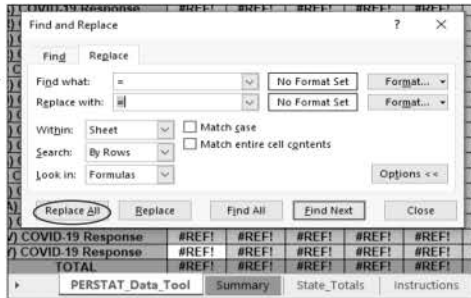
COVID-19 Response #REF! #REF! #REF! #REF! #REF!

Find and Replace ? ×

Find Replace

Find what: = No Format Set Format...

Replace with: # No Format Set Format...

Within: Sheet Match case

Search: By Rows Match entire cell contents

Look in: Formulas Options <<

Replace All Replace Find All Find Next Close

| COVID-19 Response | #REF! | #REF! | #REF! | #REF! | #REF! |
|---|---|---|---|---|---|
| COVID-19 Response | #REF! | #REF! | #REF! | #REF! | #REF! |
| TOTAL | #REF! | #REF! | #REF! | #REF! | #REF! |

PERSTAT_Data_Tool Summary State_Totals Instructions